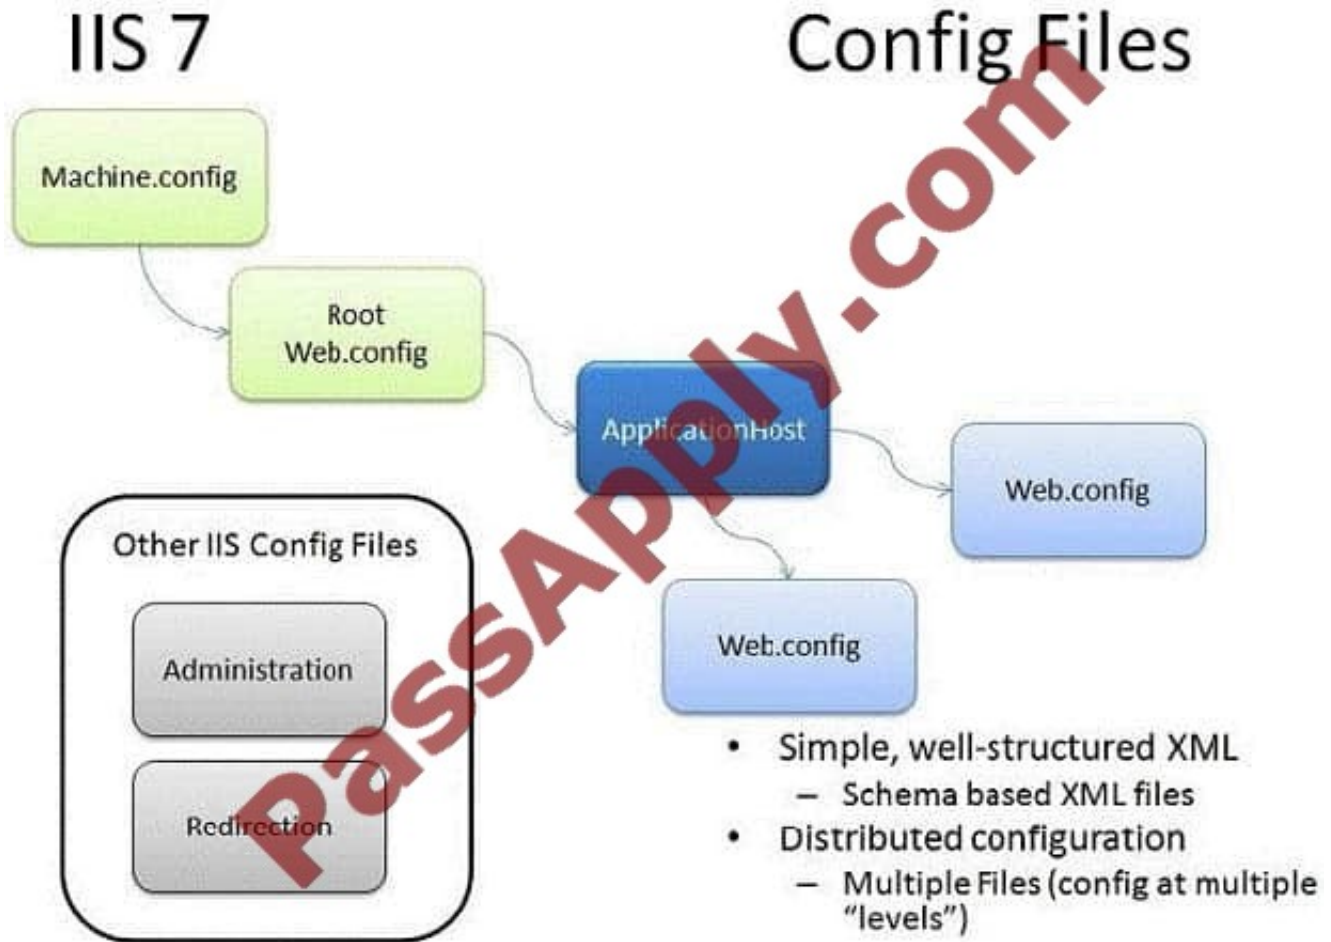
IIS 7

Config Files

Machine.config

Root Web.config

ApplicationHost

Web.config

Web.config

Other IIS Config Files

Administration

Redirection

PassApply.com

• Simple, well-structured XML
– Schema based XML files
• Distributed configuration
– Multiple Files (config at multiple "levels")